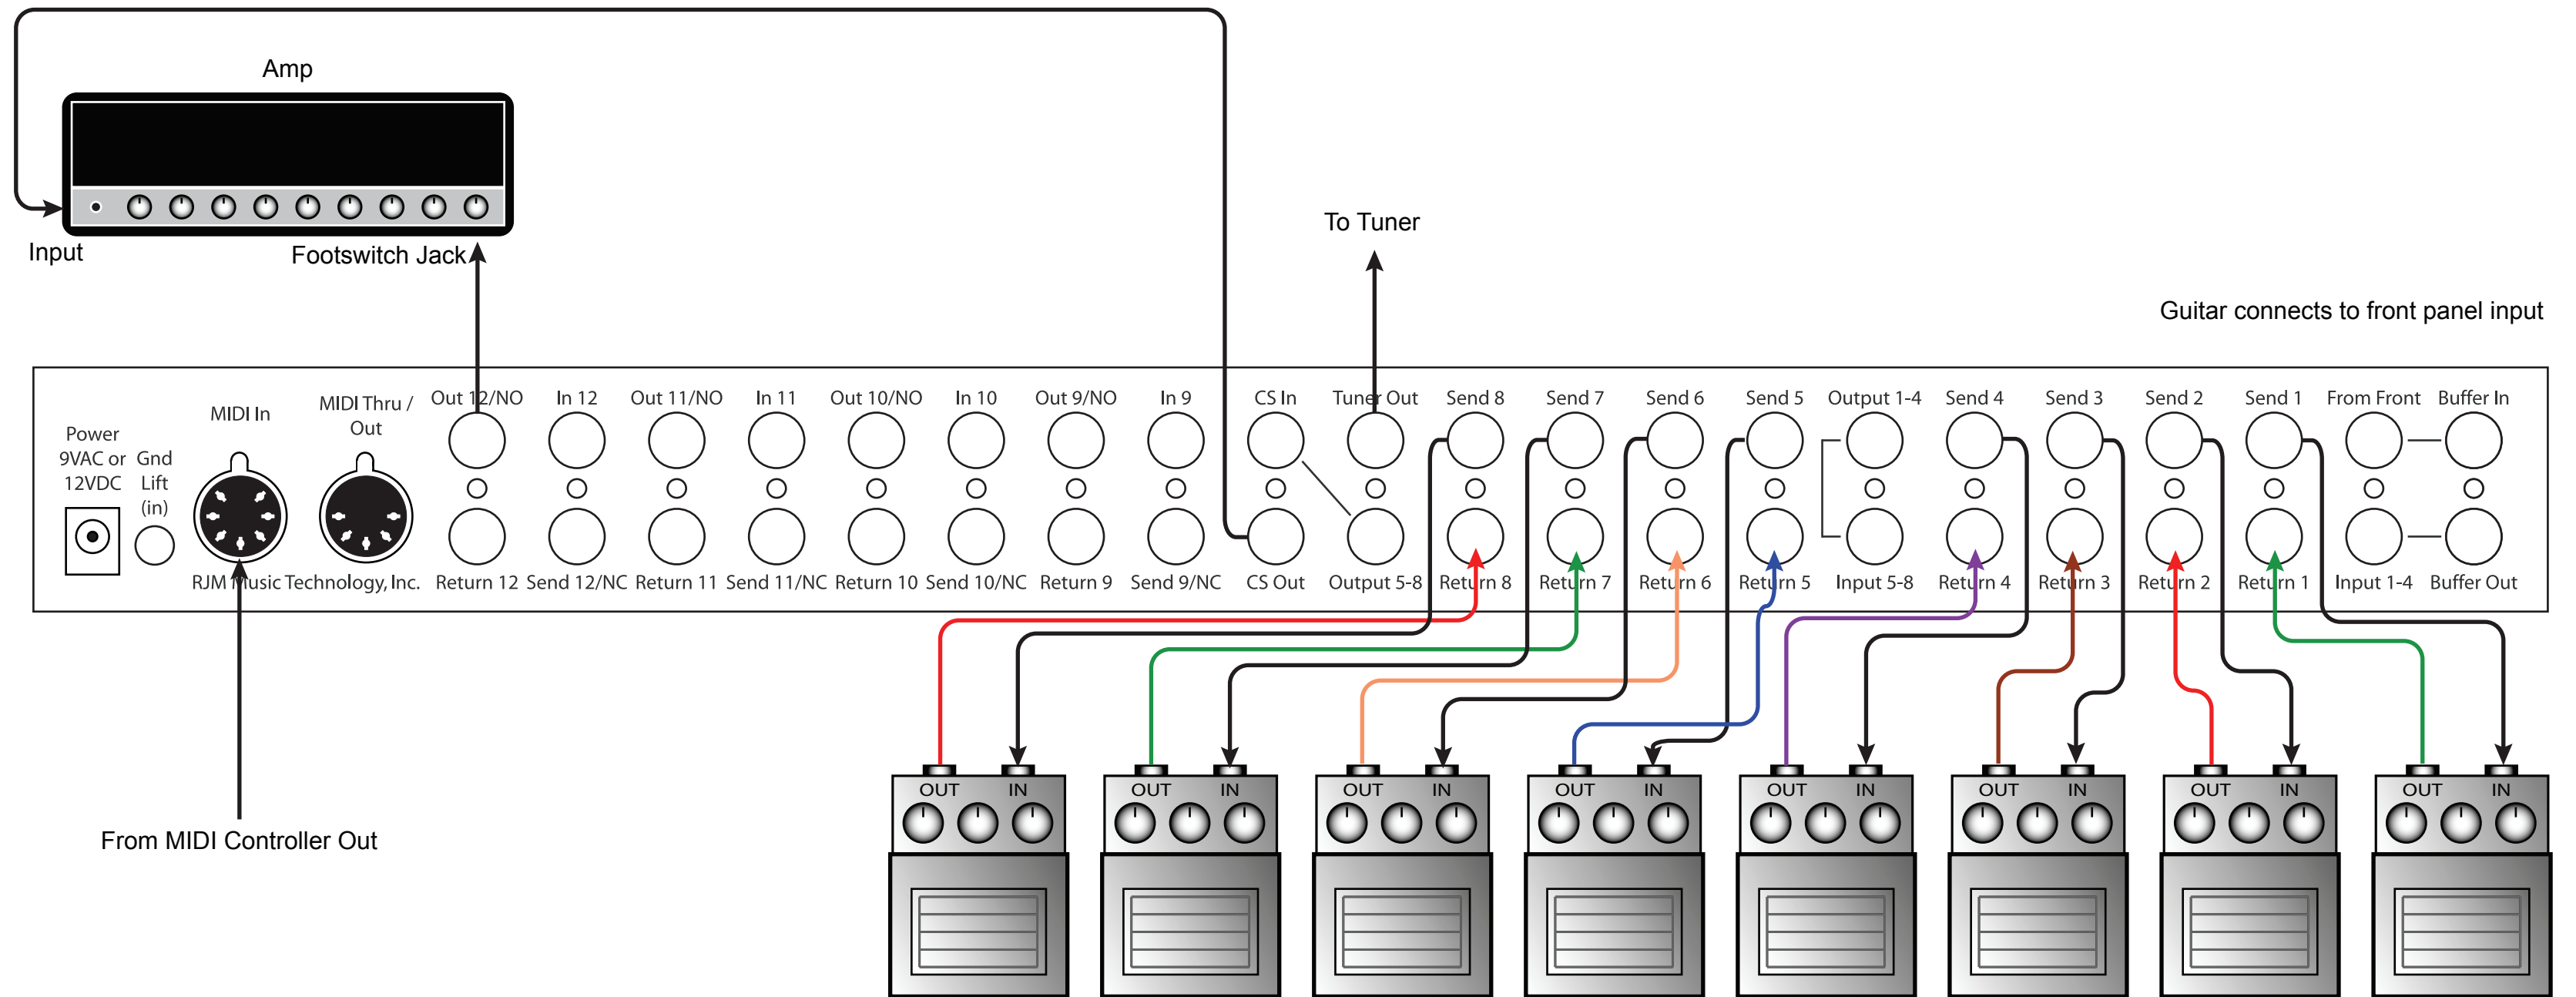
Amp

Input

Footswitch Jack

To Tuner

Guitar connects to front panel input

Power 9VAC or 12VDC

Gnd Lift (in)

MIDI In

MIDI Thru / Out

RJM Music Technology, Inc.

Out 12/NO
In 12
Out 11/NO
In 11
Out 10/NO
In 10
Out 9/NO
In 9
CS In
Tuner Out
Send 8
Send 7
Send 6
Send 5
Output 1-4
Send 4
Send 3
Send 2
Send 1
From Front
Buffer In

Return 12
Send 12/NC
Return 11
Send 11/NC
Return 10
Send 10/NC
Return 9
Send 9/NC
CS Out
Output 5-8
Return 8
Return 7
Return 6
Return 5
Input 5-8
Return 4
Return 3
Return 2
Return 1
Input 1-4
Buffer Out

From MIDI Controller Out

OUT IN
OUT IN
OUT IN
OUT IN
OUT IN
OUT IN
OUT IN
OUT IN